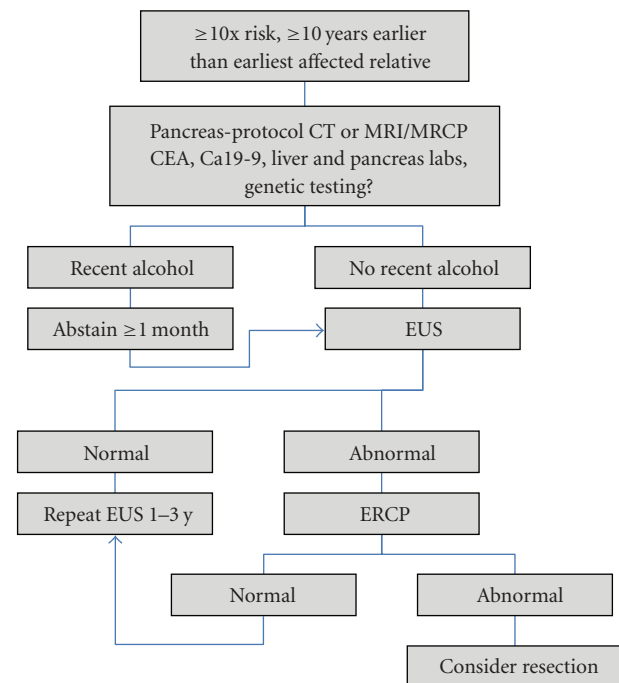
$\geq 10$x risk, $\geq 10$ years earlier than earliest affected relative

Pancreas-protocol CT or MRI/MRCP CEA, Ca19-9, liver and pancreas labs, genetic testing?

Recent alcohol

No recent alcohol

Abstain $\geq 1$ month

EUS

Normal

Abnormal

Repeat EUS 1–3 y

ERCP

Normal

Abnormal

Consider resection